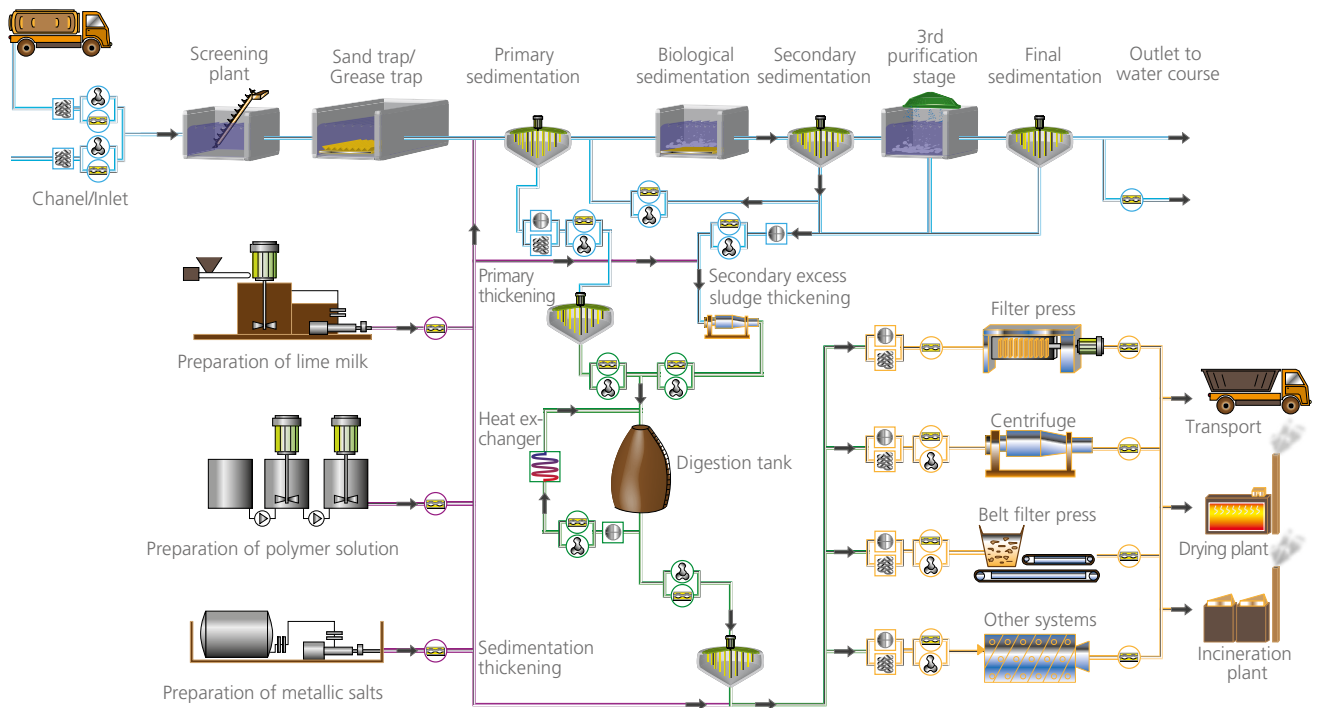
Screening plant

Sand trap/ Grease trap

Primary sedimentation

Biological sedimentation

Secondary sedimentation

3rd purification stage

Final sedimentation

Outlet to water course

Chanel/Inlet

Primary thickening

Secondary excess sludge thickening

Preparation of lime milk

Filter press

Heat ex-changer

Digestion tank

Centrifuge

Transport

Preparation of polymer solution

Belt filter press

Drying plant

Other systems

Sedimentation thickening

Incineration plant

Preparation of metallic salts